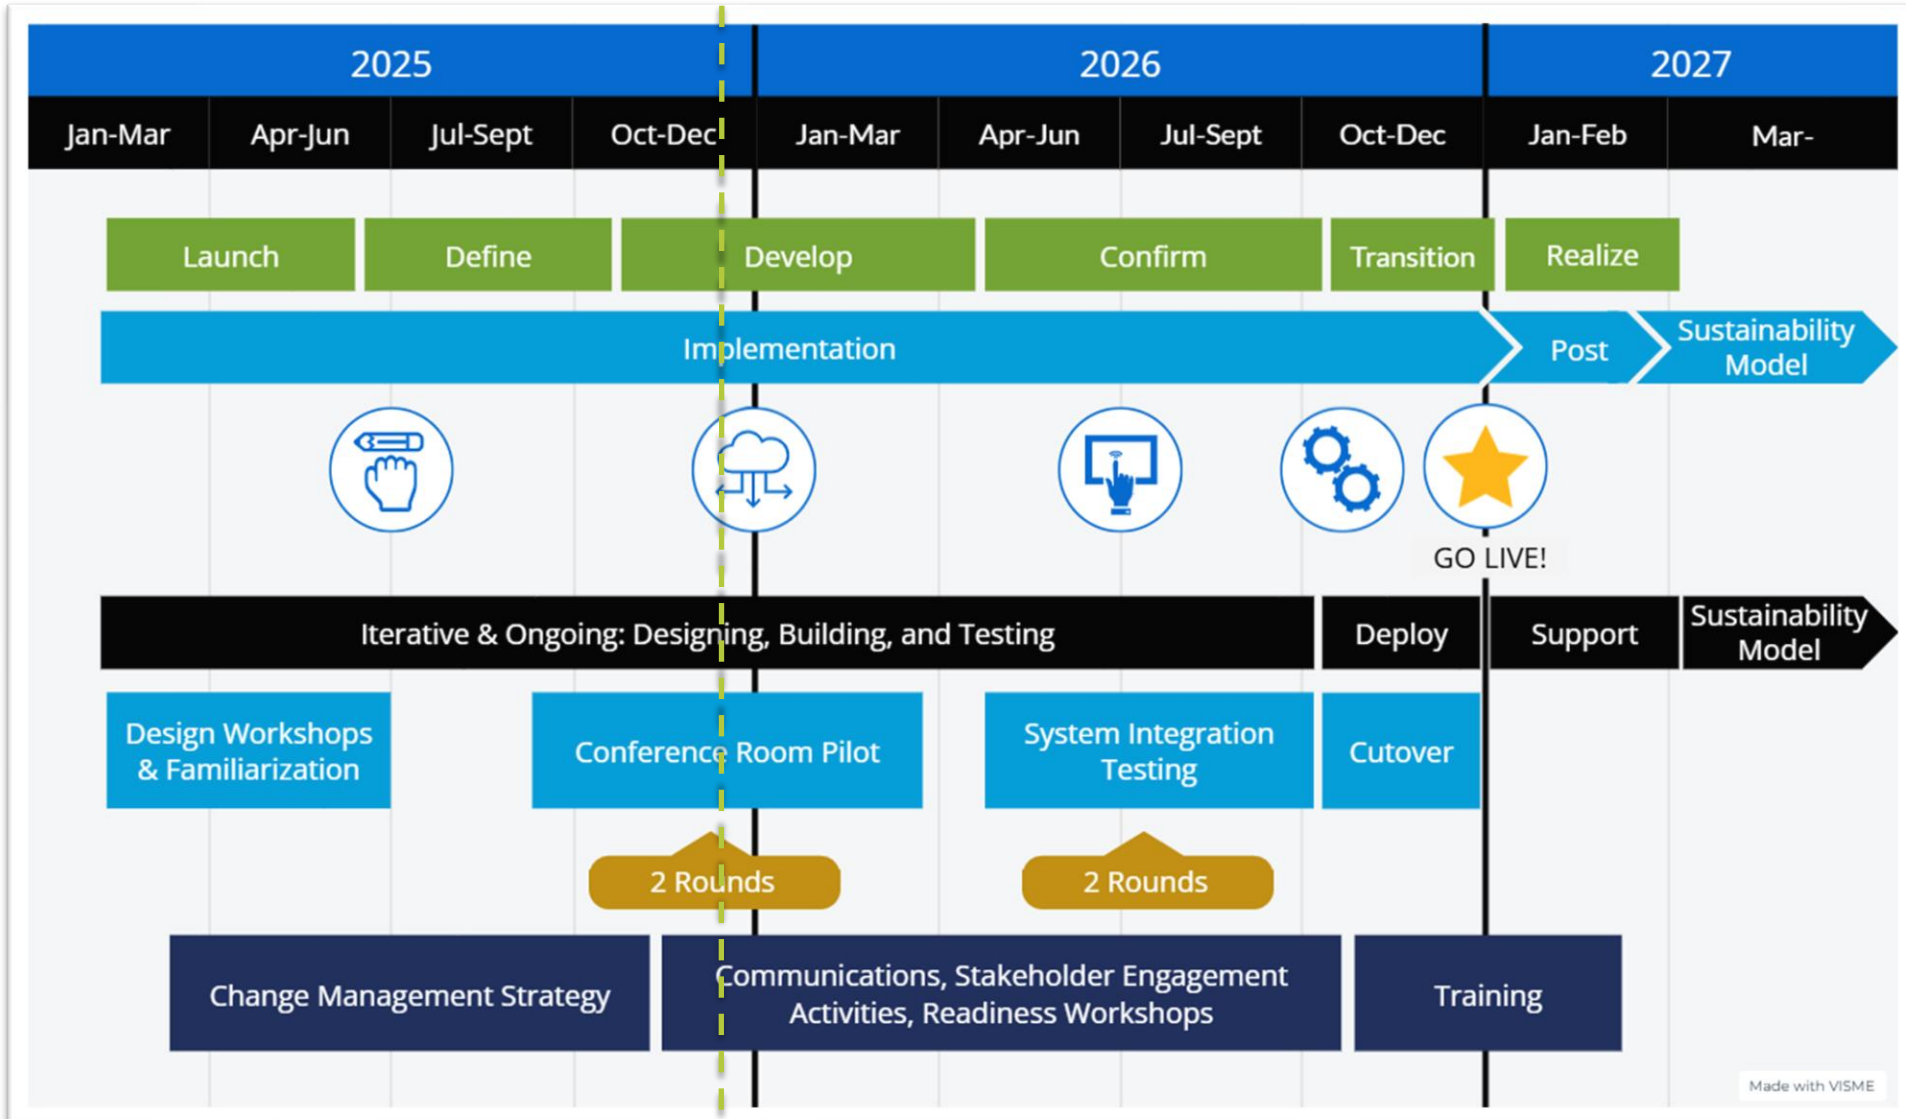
| 2025 | | | | 2026 | | | | 2027 | |
|---|---|---|---|---|---|---|---|---|---|
| Jan-Mar | Apr-Jun | Jul-Sept | Oct-Dec | Jan-Mar | Apr-Jun | Jul-Sept | Oct-Dec | Jan-Feb | Mar- |

Launch
Define
Develop
Confirm
Transition
Realize

Implementation
Post
Sustainability Model

GO LIVE!

Iterative & Ongoing: Designing, Building, and Testing
Deploy
Support
Sustainability Model

Design Workshops & Familiarization
Conference Room Pilot
System Integration Testing
Cutover

2 Rounds
2 Rounds

Change Management Strategy
Communications, Stakeholder Engagement Activities, Readiness Workshops
Training

Made with VISME